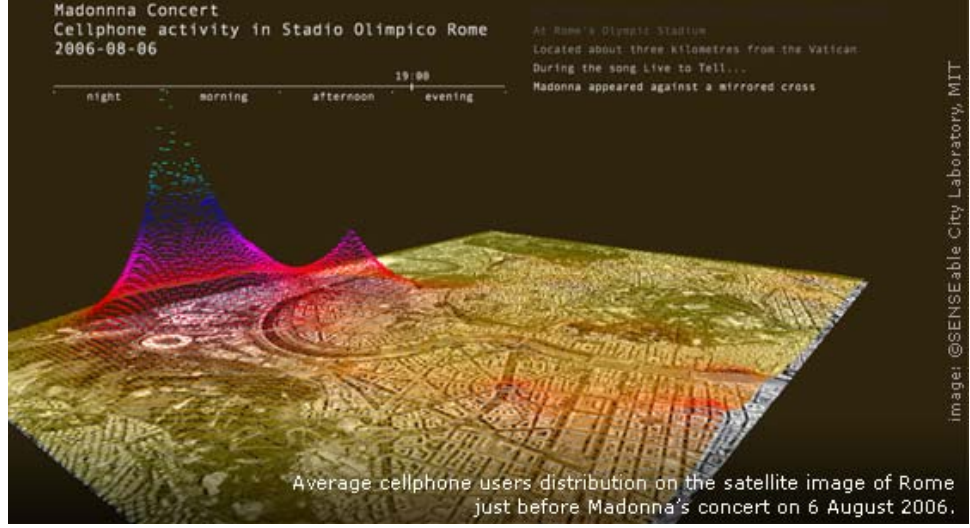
Madonnna Concert
Cellphone activity in Stadio Olimpico Rome
2006-08-06

19:00
night morning afternoon evening

At Rome's Olympic Stadium
Located about three kilometres from the Vatican
During the song Live to Tell...
Madonna appeared against a mirrored cross

image: ©SENSEable City Laboratory, MIT

Average cellphone users distribution on the satellite image of Rome just before Madonna's concert on 6 August 2006.